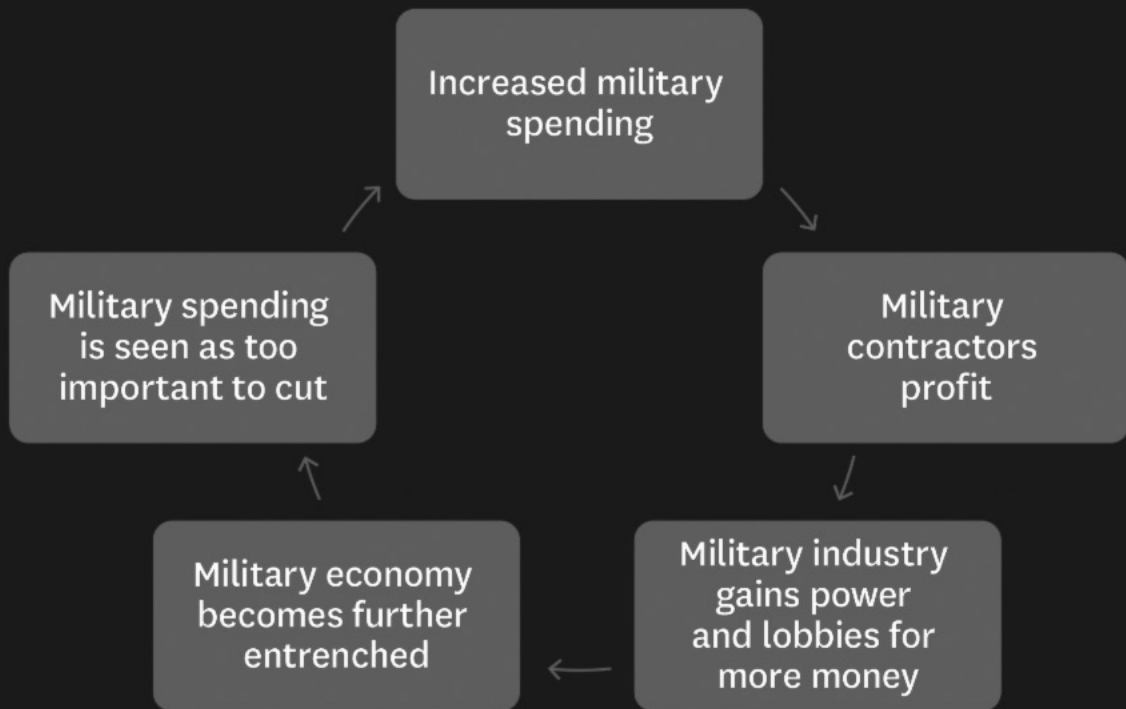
Increased military spending

Military contractors profit

Military industry gains power and lobbies for more money

Military economy becomes further entrenched

Military spending is seen as too important to cut